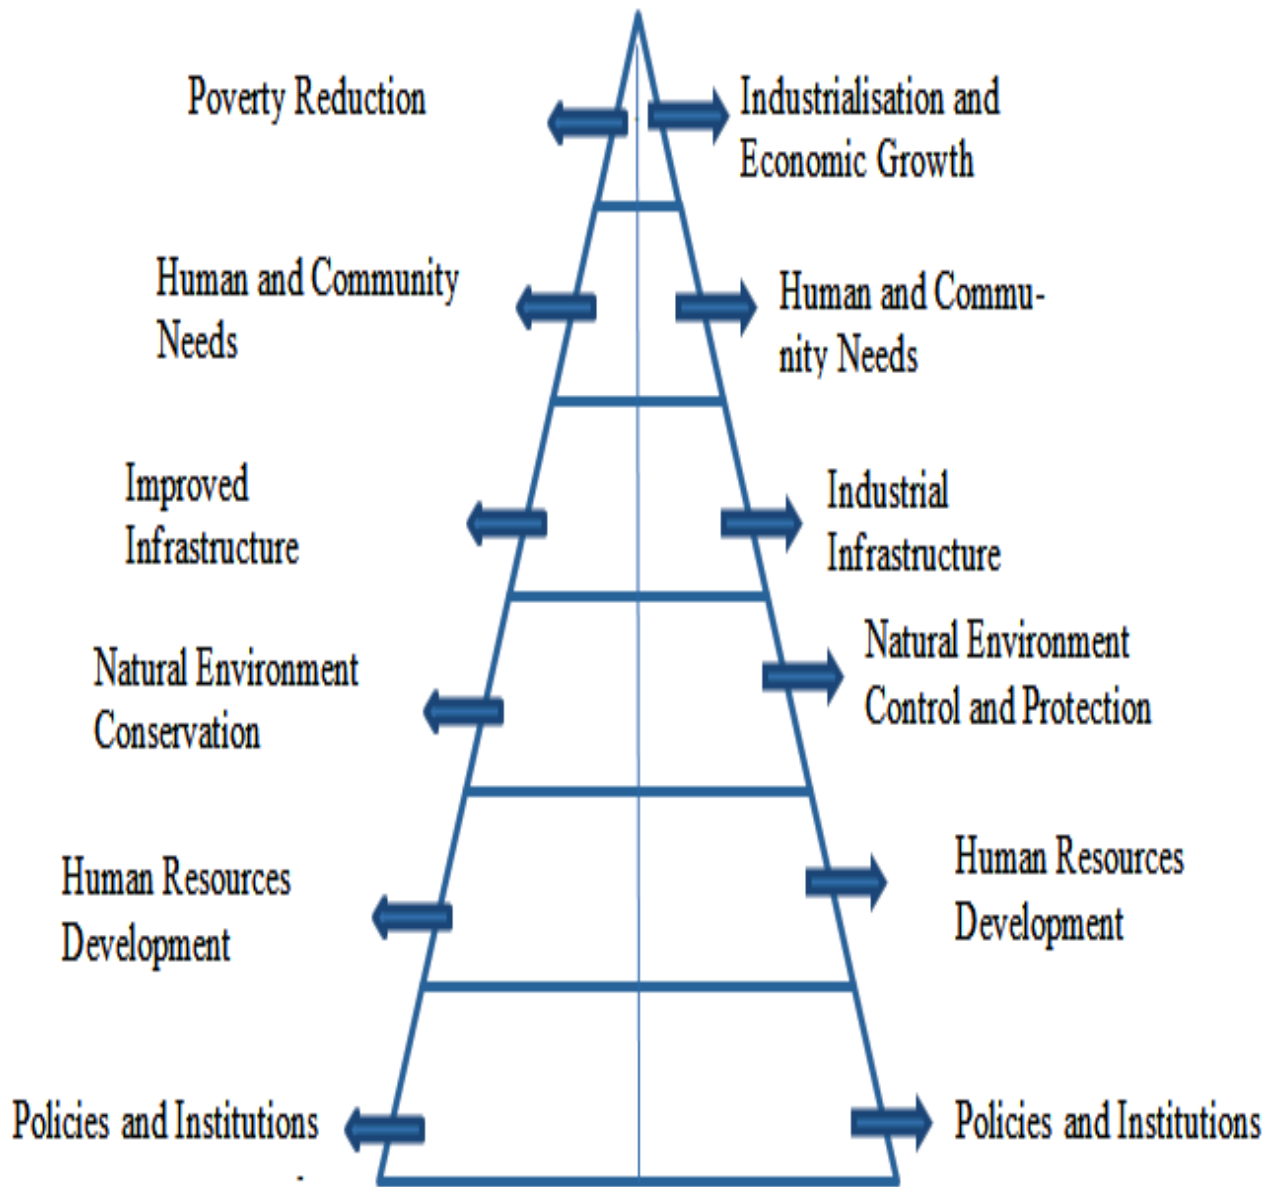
Poverty Reduction

Industrialisation and Economic Growth

Human and Community Needs

Human and Community Needs

Improved Infrastructure

Industrial Infrastructure

Natural Environment Conservation

Natural Environment Control and Protection

Human Resources Development

Human Resources Development

Policies and Institutions

Policies and Institutions